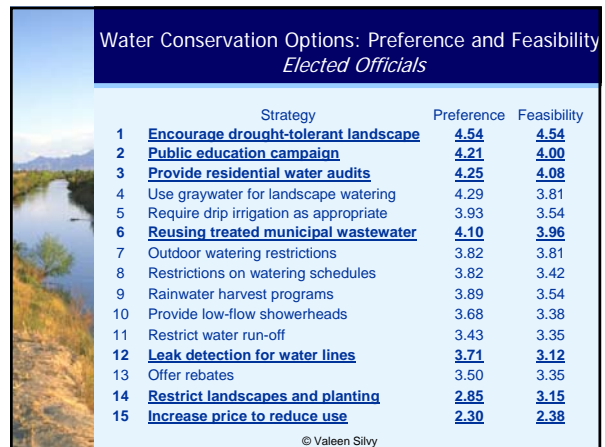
Water Conservation Options: Preference and Feasibility
Elected Officials

| | Strategy | Preference | Feasibility |
|---|---|---|---|
| 1 | Encourage drought-tolerant landscape | 4.54 | 4.54 |
| 2 | Public education campaign | 4.21 | 4.00 |
| 3 | Provide residential water audits | 4.25 | 4.08 |
| 4 | Use graywater for landscape watering | 4.29 | 3.81 |
| 5 | Require drip irrigation as appropriate | 3.93 | 3.54 |
| 6 | Reusing treated municipal wastewater | 4.10 | 3.96 |
| 7 | Outdoor watering restrictions | 3.82 | 3.81 |
| 8 | Restrictions on watering schedules | 3.82 | 3.42 |
| 9 | Rainwater harvest programs | 3.89 | 3.54 |
| 10 | Provide low-flow showerheads | 3.68 | 3.38 |
| 11 | Restrict water run-off | 3.43 | 3.35 |
| 12 | Leak detection for water lines | 3.71 | 3.12 |
| 13 | Offer rebates | 3.50 | 3.35 |
| 14 | Restrict landscapes and planting | 2.85 | 3.15 |
| 15 | Increase price to reduce use | 2.30 | 2.38 |

© Valeen Silvy